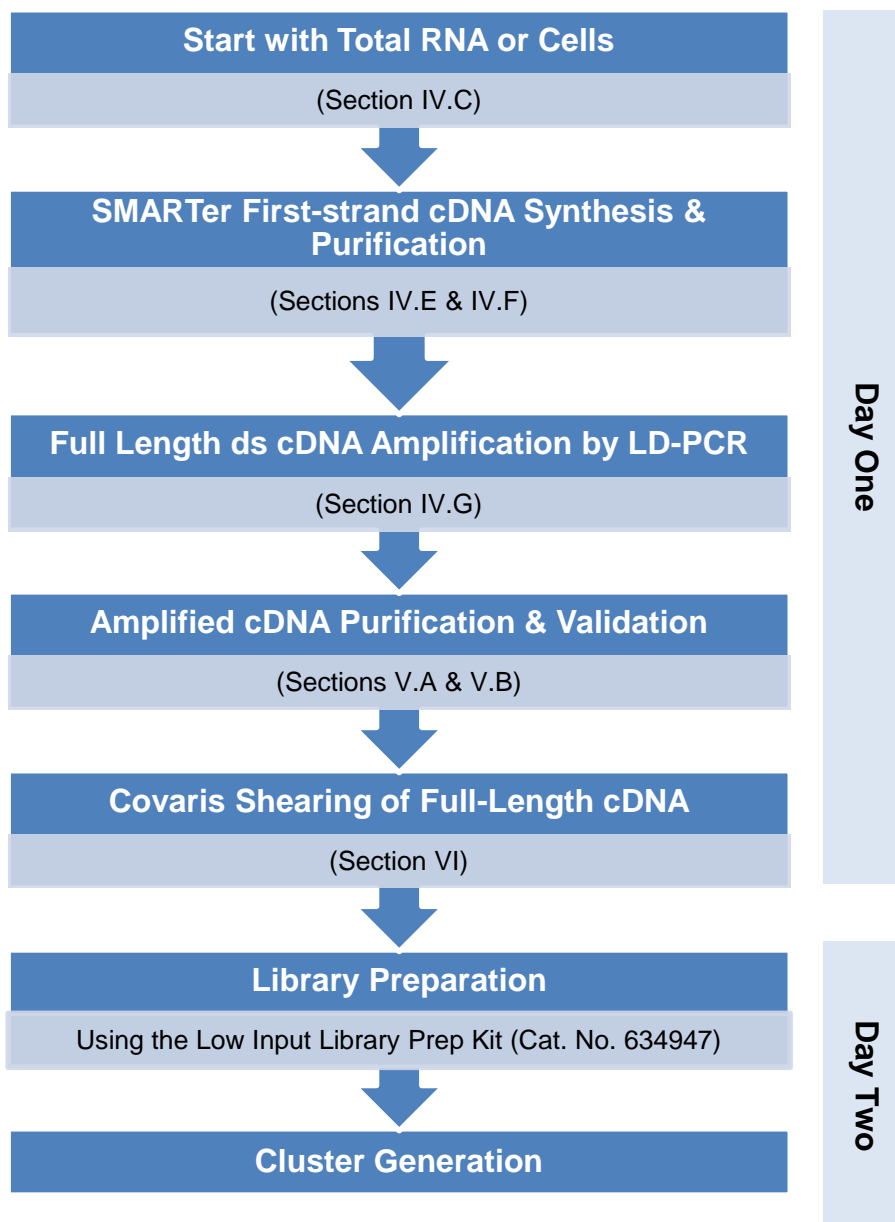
Start with Total RNA or Cells

(Section IV.C)

SMARTer First-strand cDNA Synthesis & Purification

(Sections IV.E & IV.F)

Full Length ds cDNA Amplification by LD-PCR

(Section IV.G)

Amplified cDNA Purification & Validation

(Sections V.A & V.B)

Covaris Shearing of Full-Length cDNA

(Section VI)

Library Preparation

Using the Low Input Library Prep Kit (Cat. No. 634947)

Cluster Generation

Day One

Day Two